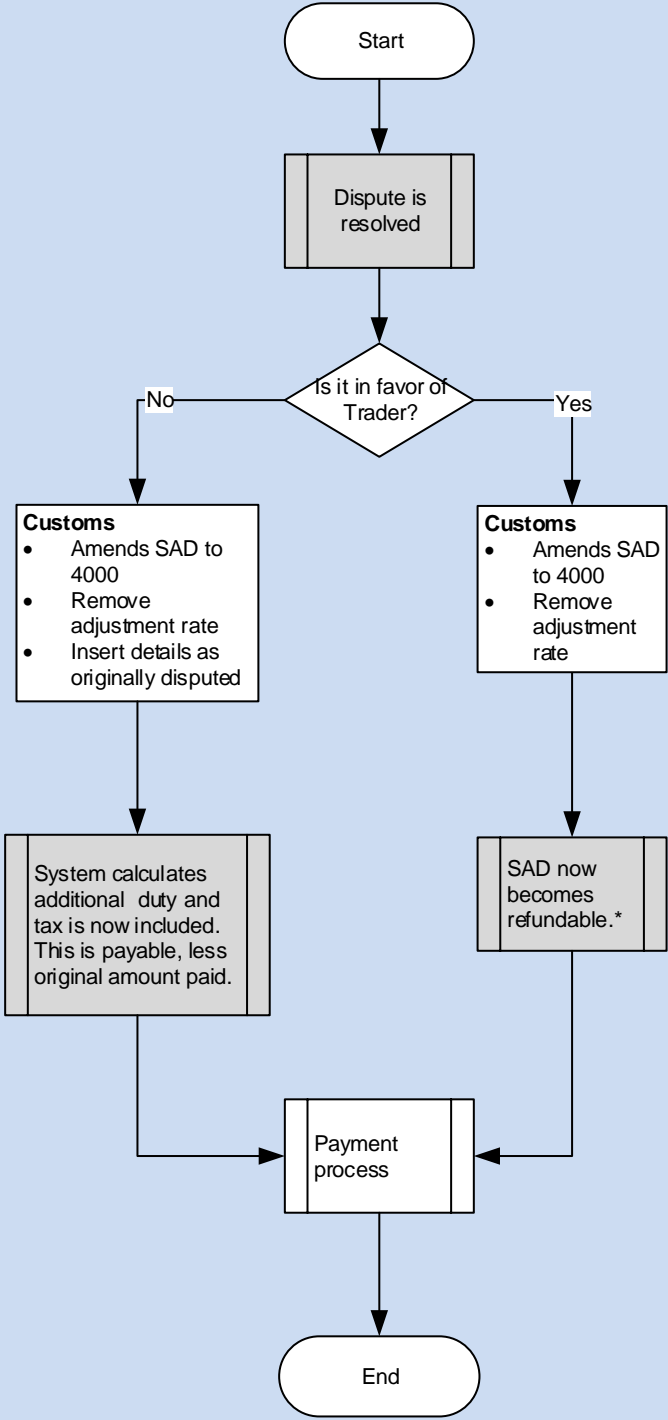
Start

Dispute is resolved

Is it in favor of Trader?

No

Yes

**Customs**
- Amends SAD to 4000
- Remove adjustment rate
- Insert details as originally disputed

**Customs**
- Amends SAD to 4000
- Remove adjustment rate

System calculates additional duty and tax is now included. This is payable, less original amount paid.

SAD now becomes refundable.*

Payment process

End